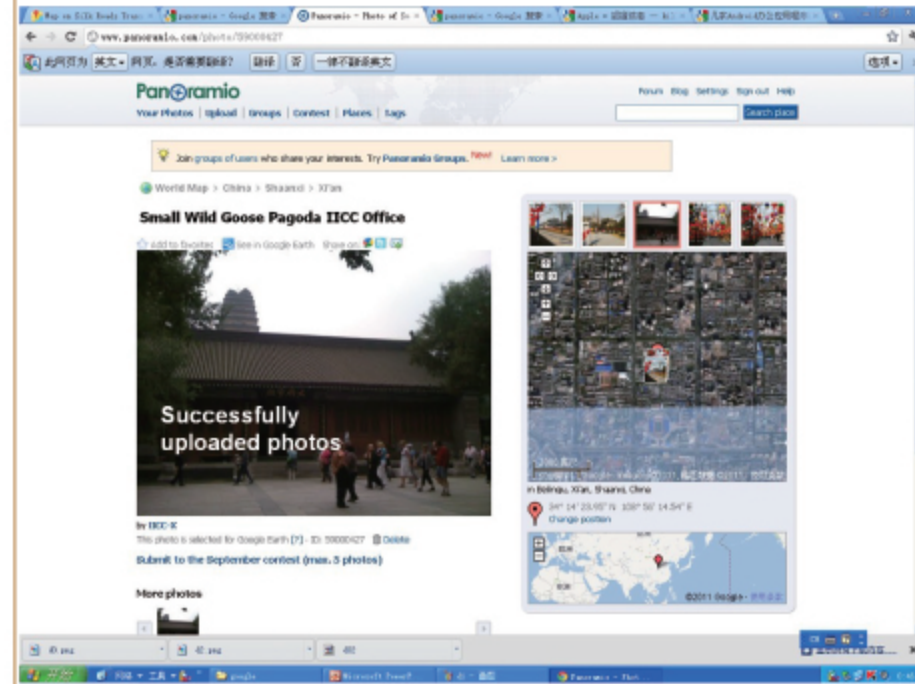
www.panoramio.com/photo/59000427

此网页为 英文 网页，是否需要翻译？ 翻译 否 一律不翻译英文 选项

Panoramio

Your Photos | Upload | Groups | Contest | Places | Tags

Forum Blog Settings Sign out Help

Search place

Join groups of users who share your interests. Try Panoramio Groups. New! Learn more >

World Map > China > Shaanxi > Xi'an

Small Wild Goose Pagoda IICC Office

Add to favorites See in Google Earth Share on

Successfully uploaded photos

by IICC-X

This photo is selected for Google Earth [?] - ID: 59000427 Delete

Submit to the September contest (max. 5 photos)

More photos

in Beilinqu, Xi'an, Shaanxi, China

34° 14' 23.93" N 108° 56' 14.54" E

Change position

©2011 Google